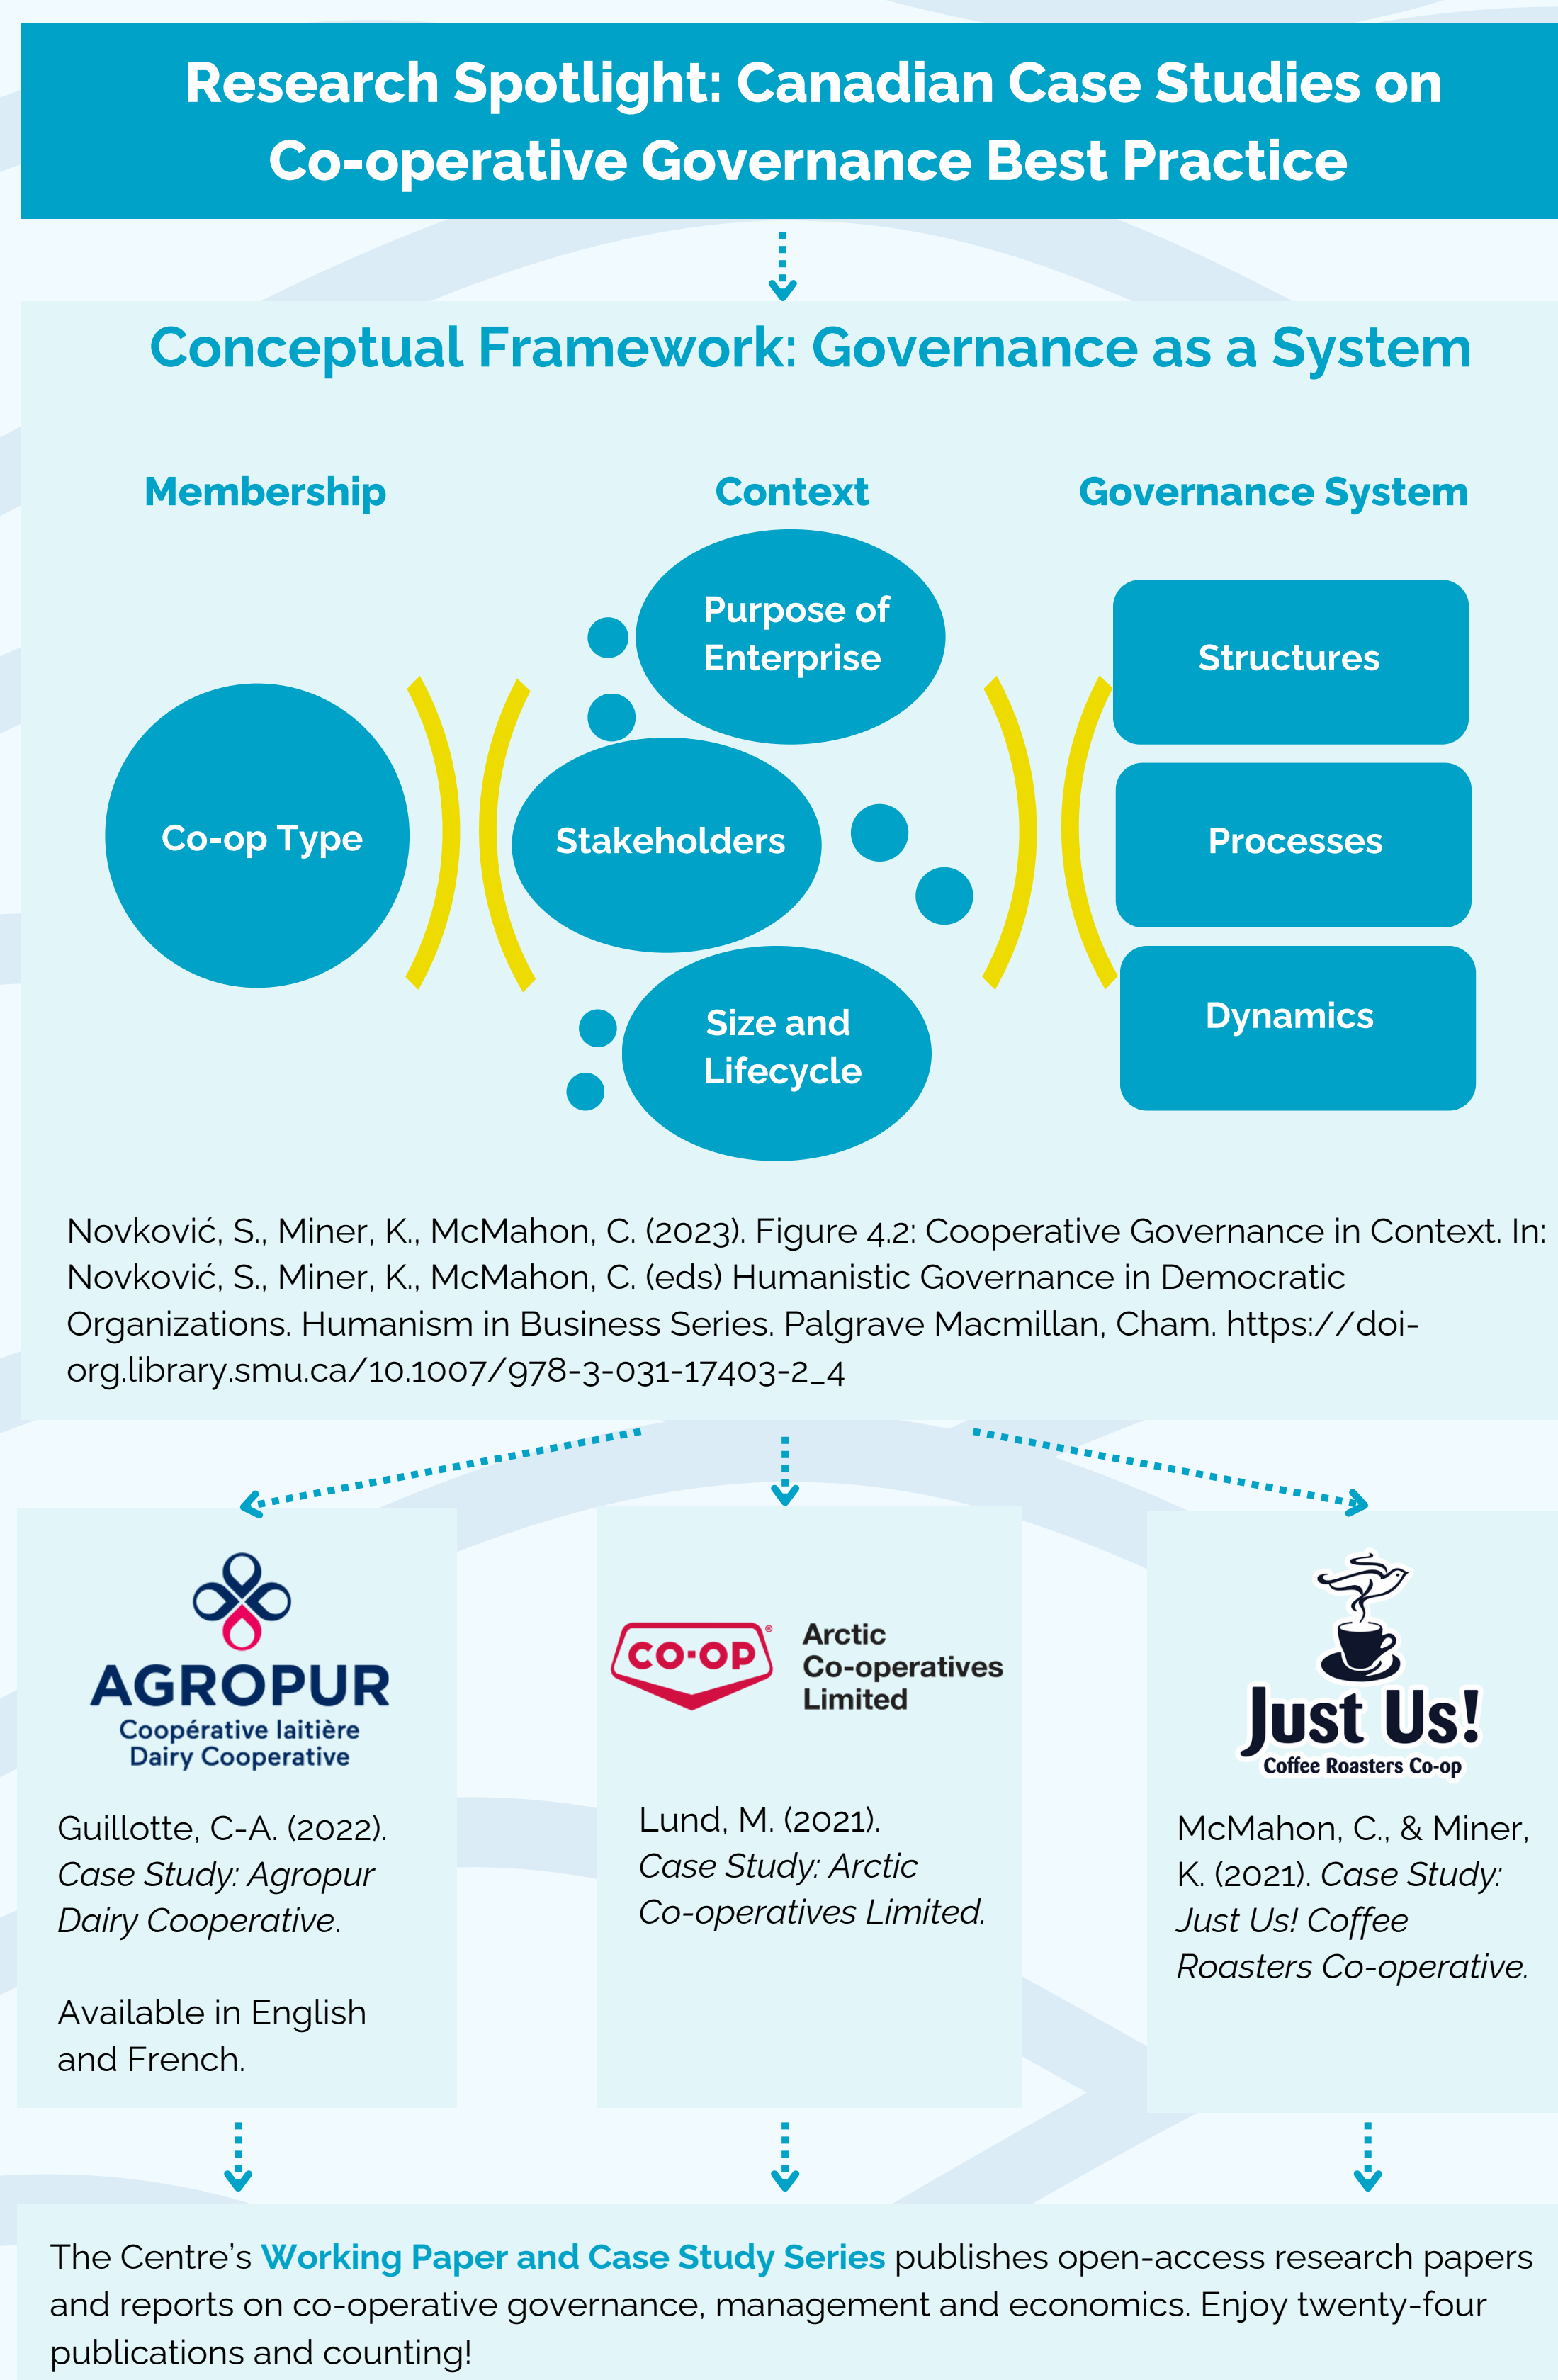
Research Spotlight: Canadian Case Studies on Co-operative Governance Best Practice

Conceptual Framework: Governance as a System

Membership

Context

Governance System

Co-op Type

Purpose of Enterprise

Stakeholders

Size and Lifecycle

Structures

Processes

Dynamics

Novković, S., Miner, K., McMahon, C. (2023). Figure 4.2: Cooperative Governance in Context. In: Novković, S., Miner, K., McMahon, C. (eds) Humanistic Governance in Democratic Organizations. Humanism in Business Series. Palgrave Macmillan, Cham. https://doi-org.library.smu.ca/10.1007/978-3-031-17403-2_4

AGROPUR
Coopérative laitière
Dairy Cooperative

Guillotte, C-A. (2022). *Case Study: Agropur Dairy Cooperative.*

Available in English and French.

CO-OP
Arctic Co-operatives Limited

Lund, M. (2021). *Case Study: Arctic Co-operatives Limited.*

Just Us!
Coffee Roasters Co-op

McMahon, C., & Miner, K. (2021). *Case Study: Just Us! Coffee Roasters Co-operative.*

The Centre's **Working Paper and Case Study Series** publishes open-access research papers and reports on co-operative governance, management and economics. Enjoy twenty-four publications and counting!